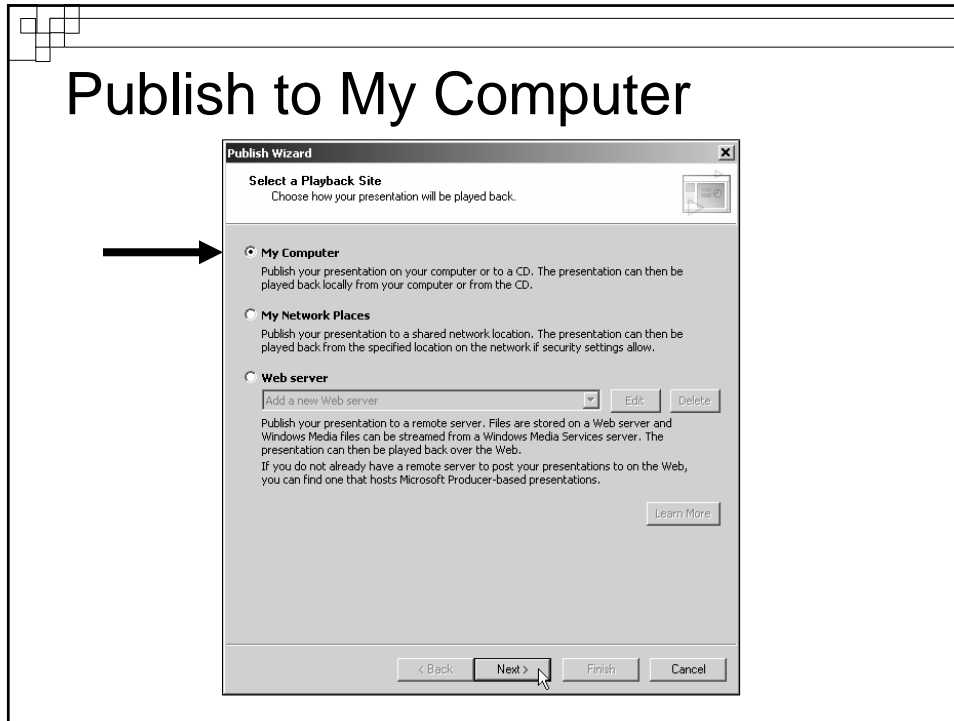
Publish to My Computer

Publish Wizard

Select a Playback Site
Choose how your presentation will be played back.

My Computer
Publish your presentation on your computer or to a CD. The presentation can then be played back locally from your computer or from the CD.

My Network Places
Publish your presentation to a shared network location. The presentation can then be played back from the specified location on the network if security settings allow.

Web server
Add a new Web server
Edit
Delete
Publish your presentation to a remote server. Files are stored on a Web server and Windows Media files can be streamed from a Windows Media Services server. The presentation can then be played back over the Web.
If you do not already have a remote server to post your presentations to on the Web, you can find one that hosts Microsoft Producer-based presentations.

Learn More

< Back
Next >
Finish
Cancel